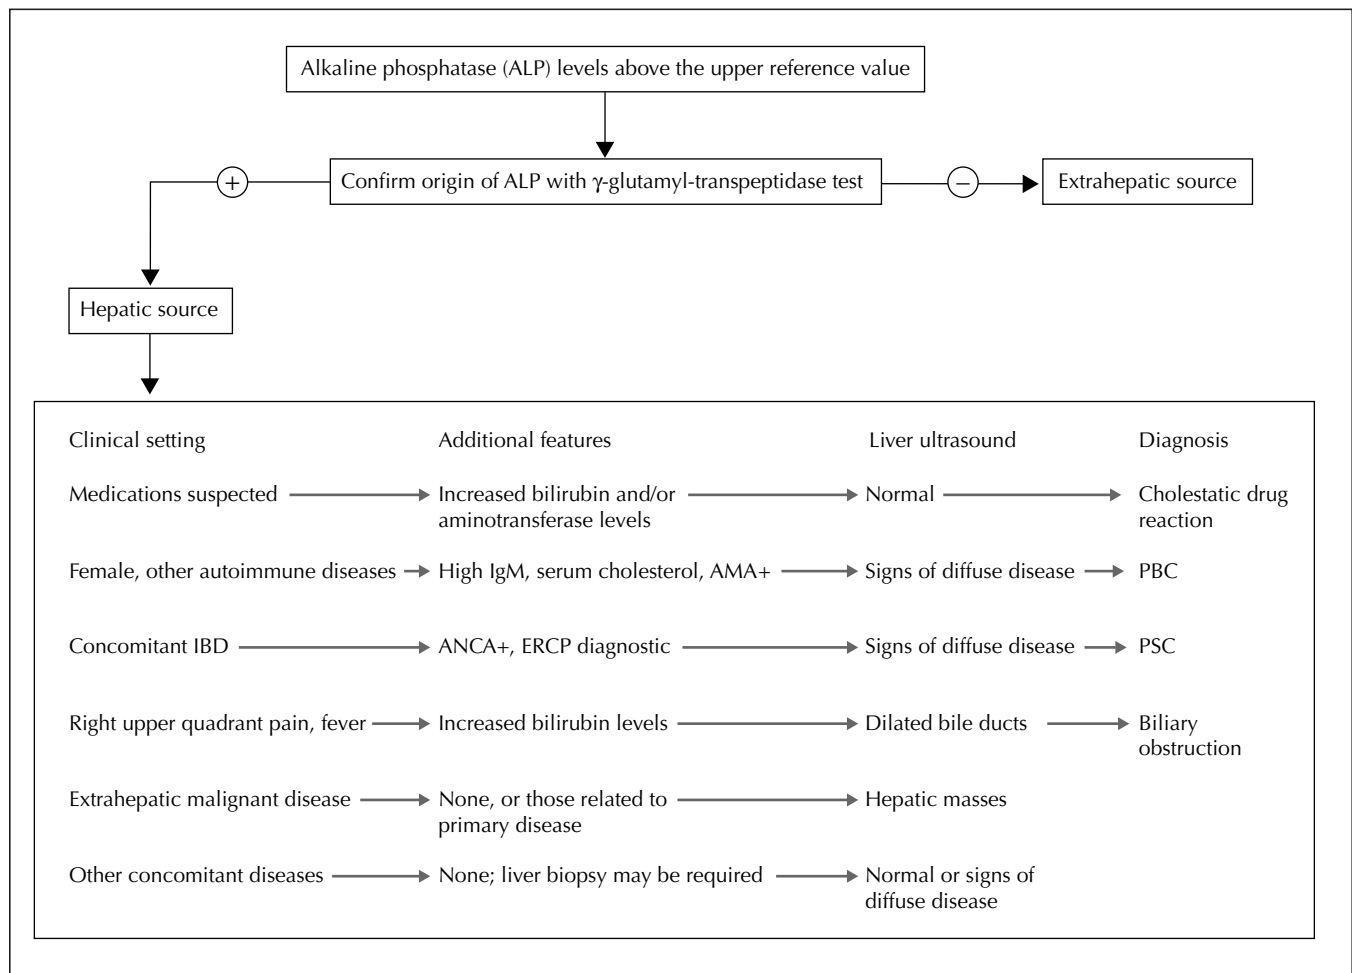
Alkaline phosphatase (ALP) levels above the upper reference value

+

Confirm origin of ALP with γ-glutamyl-transpeptidase test

–

Extrahepatic source

Hepatic source

| Clinical setting | Additional features | Liver ultrasound | Diagnosis |
|---|---|---|---|
| Medications suspected | Increased bilirubin and/or aminotransferase levels | Normal | Cholestatic drug reaction |
| Female, other autoimmune diseases | High IgM, serum cholesterol, AMA+ | Signs of diffuse disease | PBC |
| Concomitant IBD | ANCA+, ERCP diagnostic | Signs of diffuse disease | PSC |
| Right upper quadrant pain, fever | Increased bilirubin levels | Dilated bile ducts | Biliary obstruction |
| Extrahepatic malignant disease | None, or those related to primary disease | Hepatic masses | |
| Other concomitant diseases | None; liver biopsy may be required | Normal or signs of diffuse disease | |